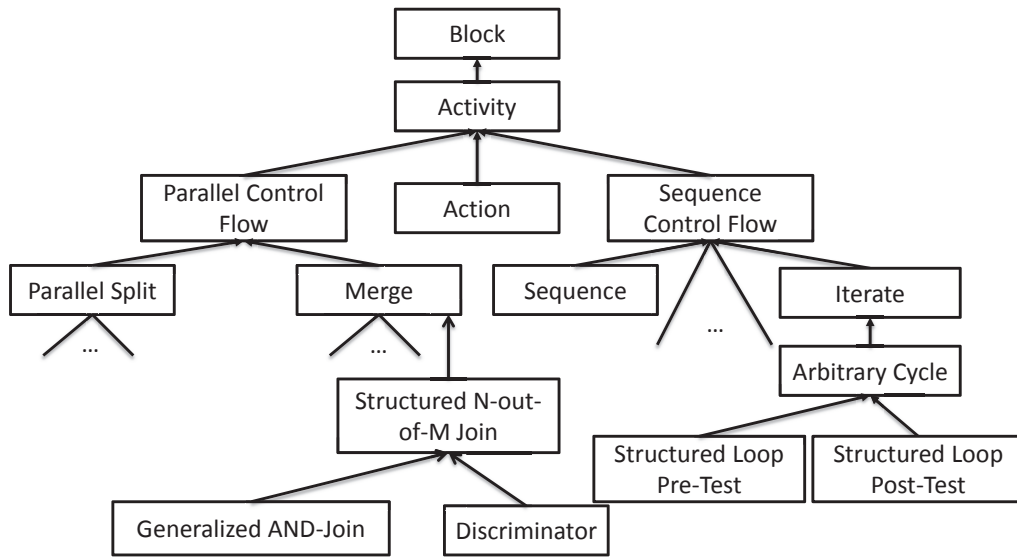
Block

Activity

Parallel Control Flow

Action

Sequence Control Flow

Parallel Split

...

Merge

...

Sequence

...

Iterate

Arbitrary Cycle

Structured N-out-of-M Join

Structured Loop Pre-Test

Structured Loop Post-Test

Generalized AND-Join

Discriminator